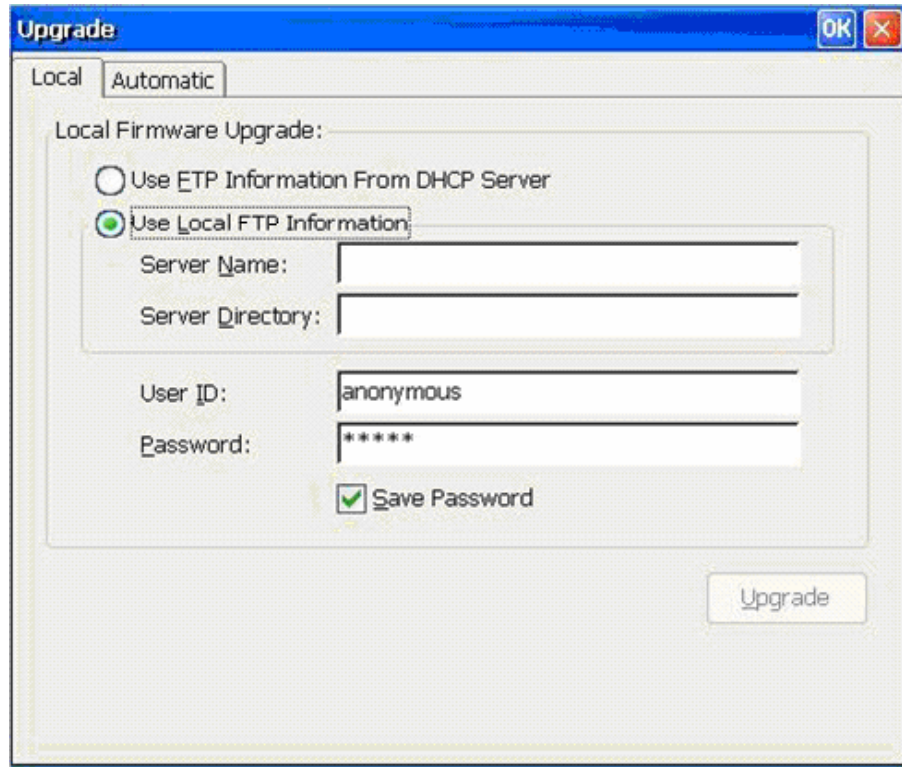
Upgrade
OK
Local
Automatic
Local Firmware Upgrade:
Use FTP Information From DHCP Server
Use Local FTP Information
Server Name:
Server Directory:
User ID:
anonymous
Password:
*****
Save Password
Upgrade